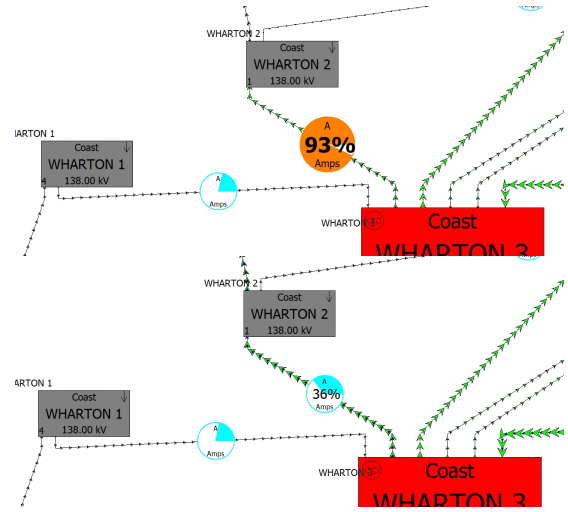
WHARTON 2

Coast
WHARTON 2
1 138.00 kV

HARTON 1

Coast
WHARTON 1
4 138.00 kV

A
Amps

A
93%
Amps

WHARTON 3

Coast
WHARTON 3

WHARTON 2

Coast
WHARTON 2
1 138.00 kV

HARTON 1

Coast
WHARTON 1
4 138.00 kV

A
Amps

A
36%
Amps

WHARTON 3

Coast
WHARTON 3